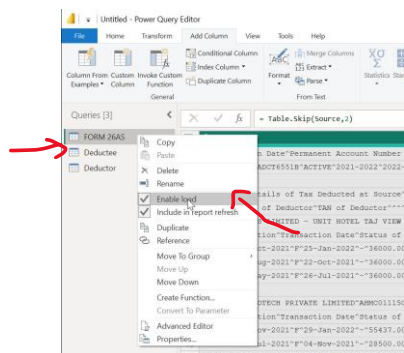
Untitled - Power Query Editor

File Home Transform Add Column View Tools Help

Column From Examples Custom Column Invoke Custom Function
General

Conditional Column
Index Column
Duplicate Column

ABC Format
Merge Columns
Extract
Parse
From Text

Statistics Sta

Queries [3]

FORM 26AS
Deductee
Deductor

= Table.Skip(Source,2)

Copy
Paste
Delete
Rename
Enable load
Include in report refresh
Duplicate
Reference
Move To Group
Move Up
Move Down
Create Function...
Convert To Parameter
Advanced Editor
Properties...

n Date"Permanent Account Number
ADCT6551B"ACTIVE"2021-2022"2022-

tails of Tax Deducted at Source"
of Deductor"TAN of Deductor"""T
LIMITED - UNIT HOTEL TAJ VIEW
tion"Transaction Date"Status of
ct-2021"F"25-Jan-2022"-"36000.0
ug-2021"F"22-Oct-2021"-"36000.0
ay-2021"F"26-Jul-2021"-"36000.0

TECH PRIVATE LIMITED"AHMC01150
tion"Transaction Date"Status of
ov-2021"F"29-Jan-2022"-"55437.0
ul-2021"F"04-Nov-2021"-"28500.0